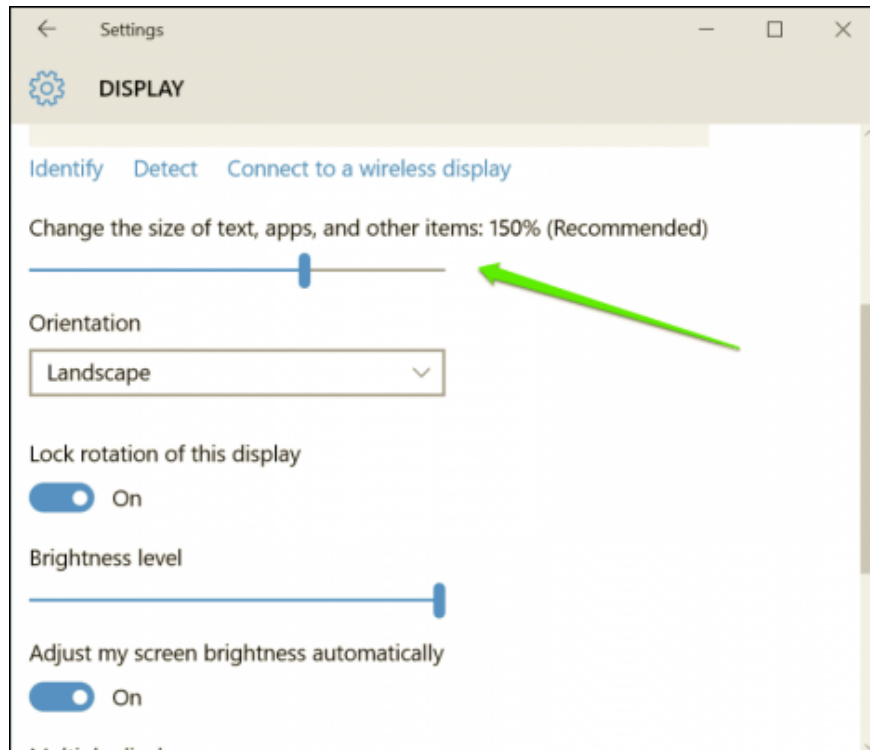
Settings

DISPLAY

Identify Detect Connect to a wireless display

Change the size of text, apps, and other items: 150% (Recommended)

Orientation

Landscape

Lock rotation of this display

On

Brightness level

Adjust my screen brightness automatically

On

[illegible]